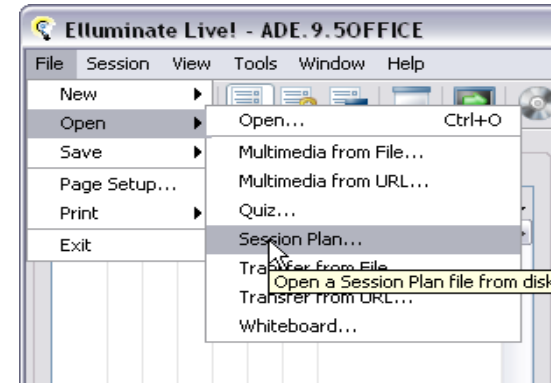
Elluminate Live! - ADE.9.5OFFICE

File Session View Tools Window Help

New
Open
Save
Page Setup...
Print
Exit

Open... Ctrl+O
Multimedia from File...
Multimedia from URL...
Quiz...
Session Plan...
Transfer from File...
Transfer from URL...
Whiteboard...

Open a Session Plan file from disk